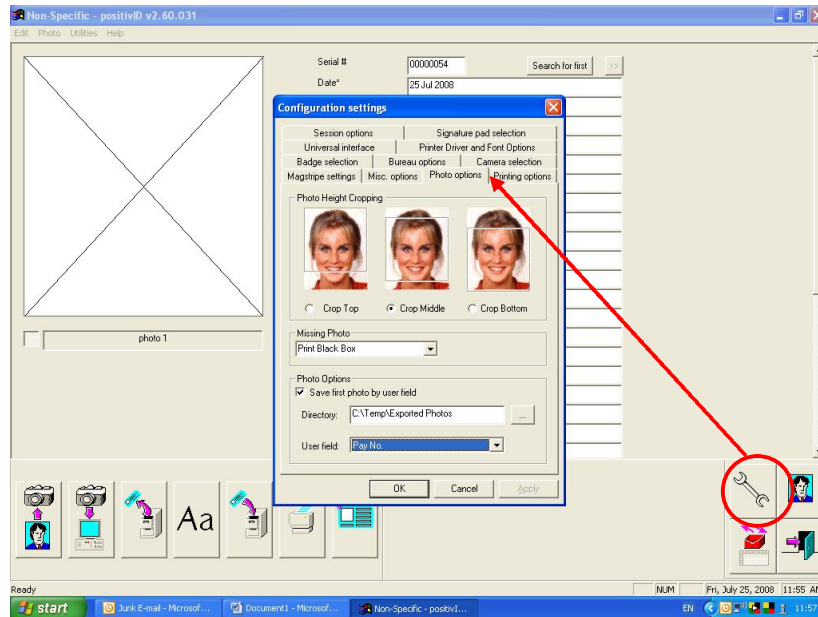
Non-Specific - positivID v2.60.031
Edit Photo Utilities Help

Serial # 00000054 Search for first >>
Date* 25 Jul 2008

photo 1

Configuration settings
Session options | Signature pad selection
Universal interface | Printer Driver and Font Options
Badge selection | Bureau options | Camera selection
Magstripe settings | Misc. options | Photo options | Printing options

Photo Height Cropping
Crop Top
Crop Middle
Crop Bottom

Missing Photo
Print Black Box

Photo Options
Save first photo by user field
Directory: C:\Temp\Exported Photos ...
User field: Pay No.

OK Cancel Apply

Aa

Ready
NUM
Fri, July 25, 2008 11:55 AM

start
Junk E-mail - Microsof...
Document1 - Microsof...
Non-Specific - positivI...
EN 11:57